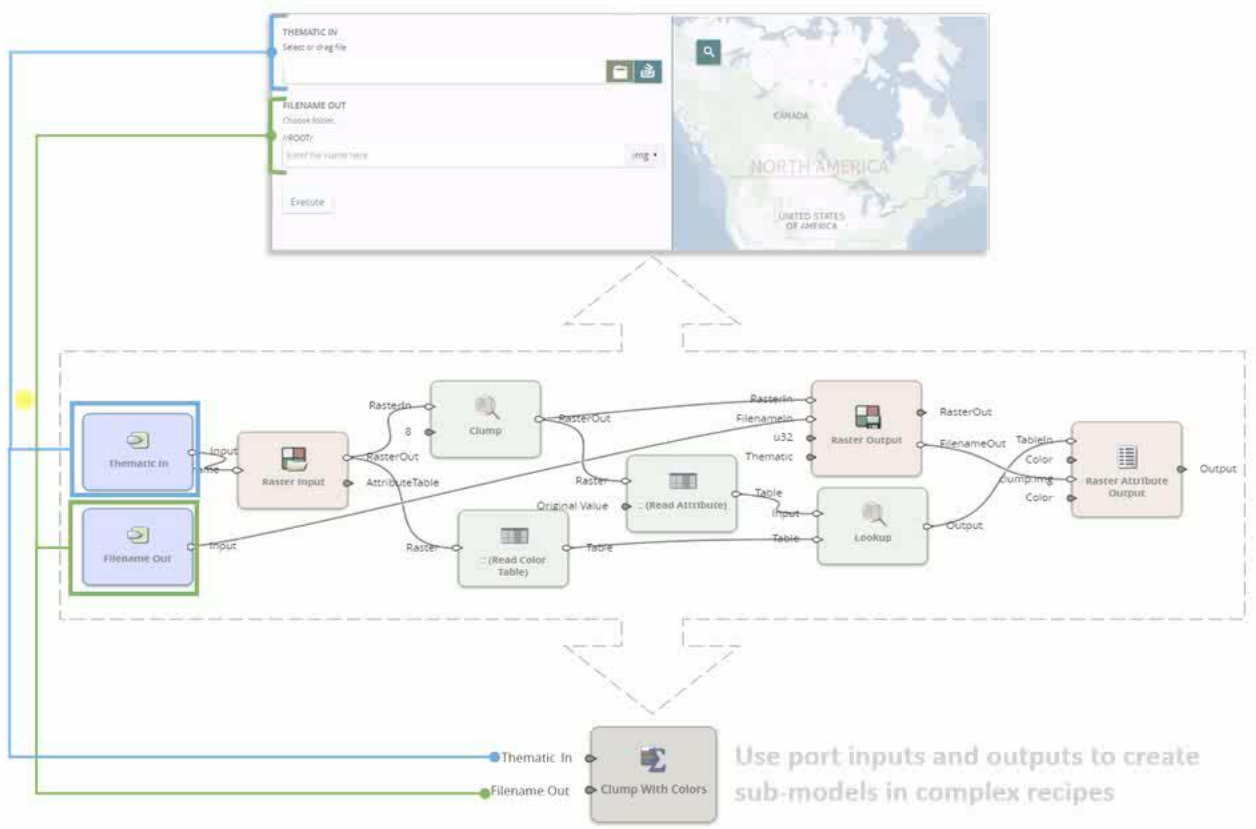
THEMATIC IN
Select or drag file

FILENAME OUT
Choose folder.
/ROOT/
Enter file name here
.img

Execute

CANADA
NORTH AMERICA
UNITED STATES OF AMERICA

Thematic In
Input
Name
Raster Input
RasterOut
AttributeTable
RasterIn
8
Clump
RasterOut
Raster
Original Value
(Read Attribute)
Table
Input
Raster
(Read Color Table)
Table
Table
Lookup
Output
RasterIn
FilenameIn
u32
Thematic
Raster Output
RasterOut
FilenameOut
TableIn
Color
clump.img
Color
Raster Attribute Output
Output
Filename Out
Input

Thematic In
Filename Out
Clump With Colors
Use port inputs and outputs to create sub-models in complex recipes